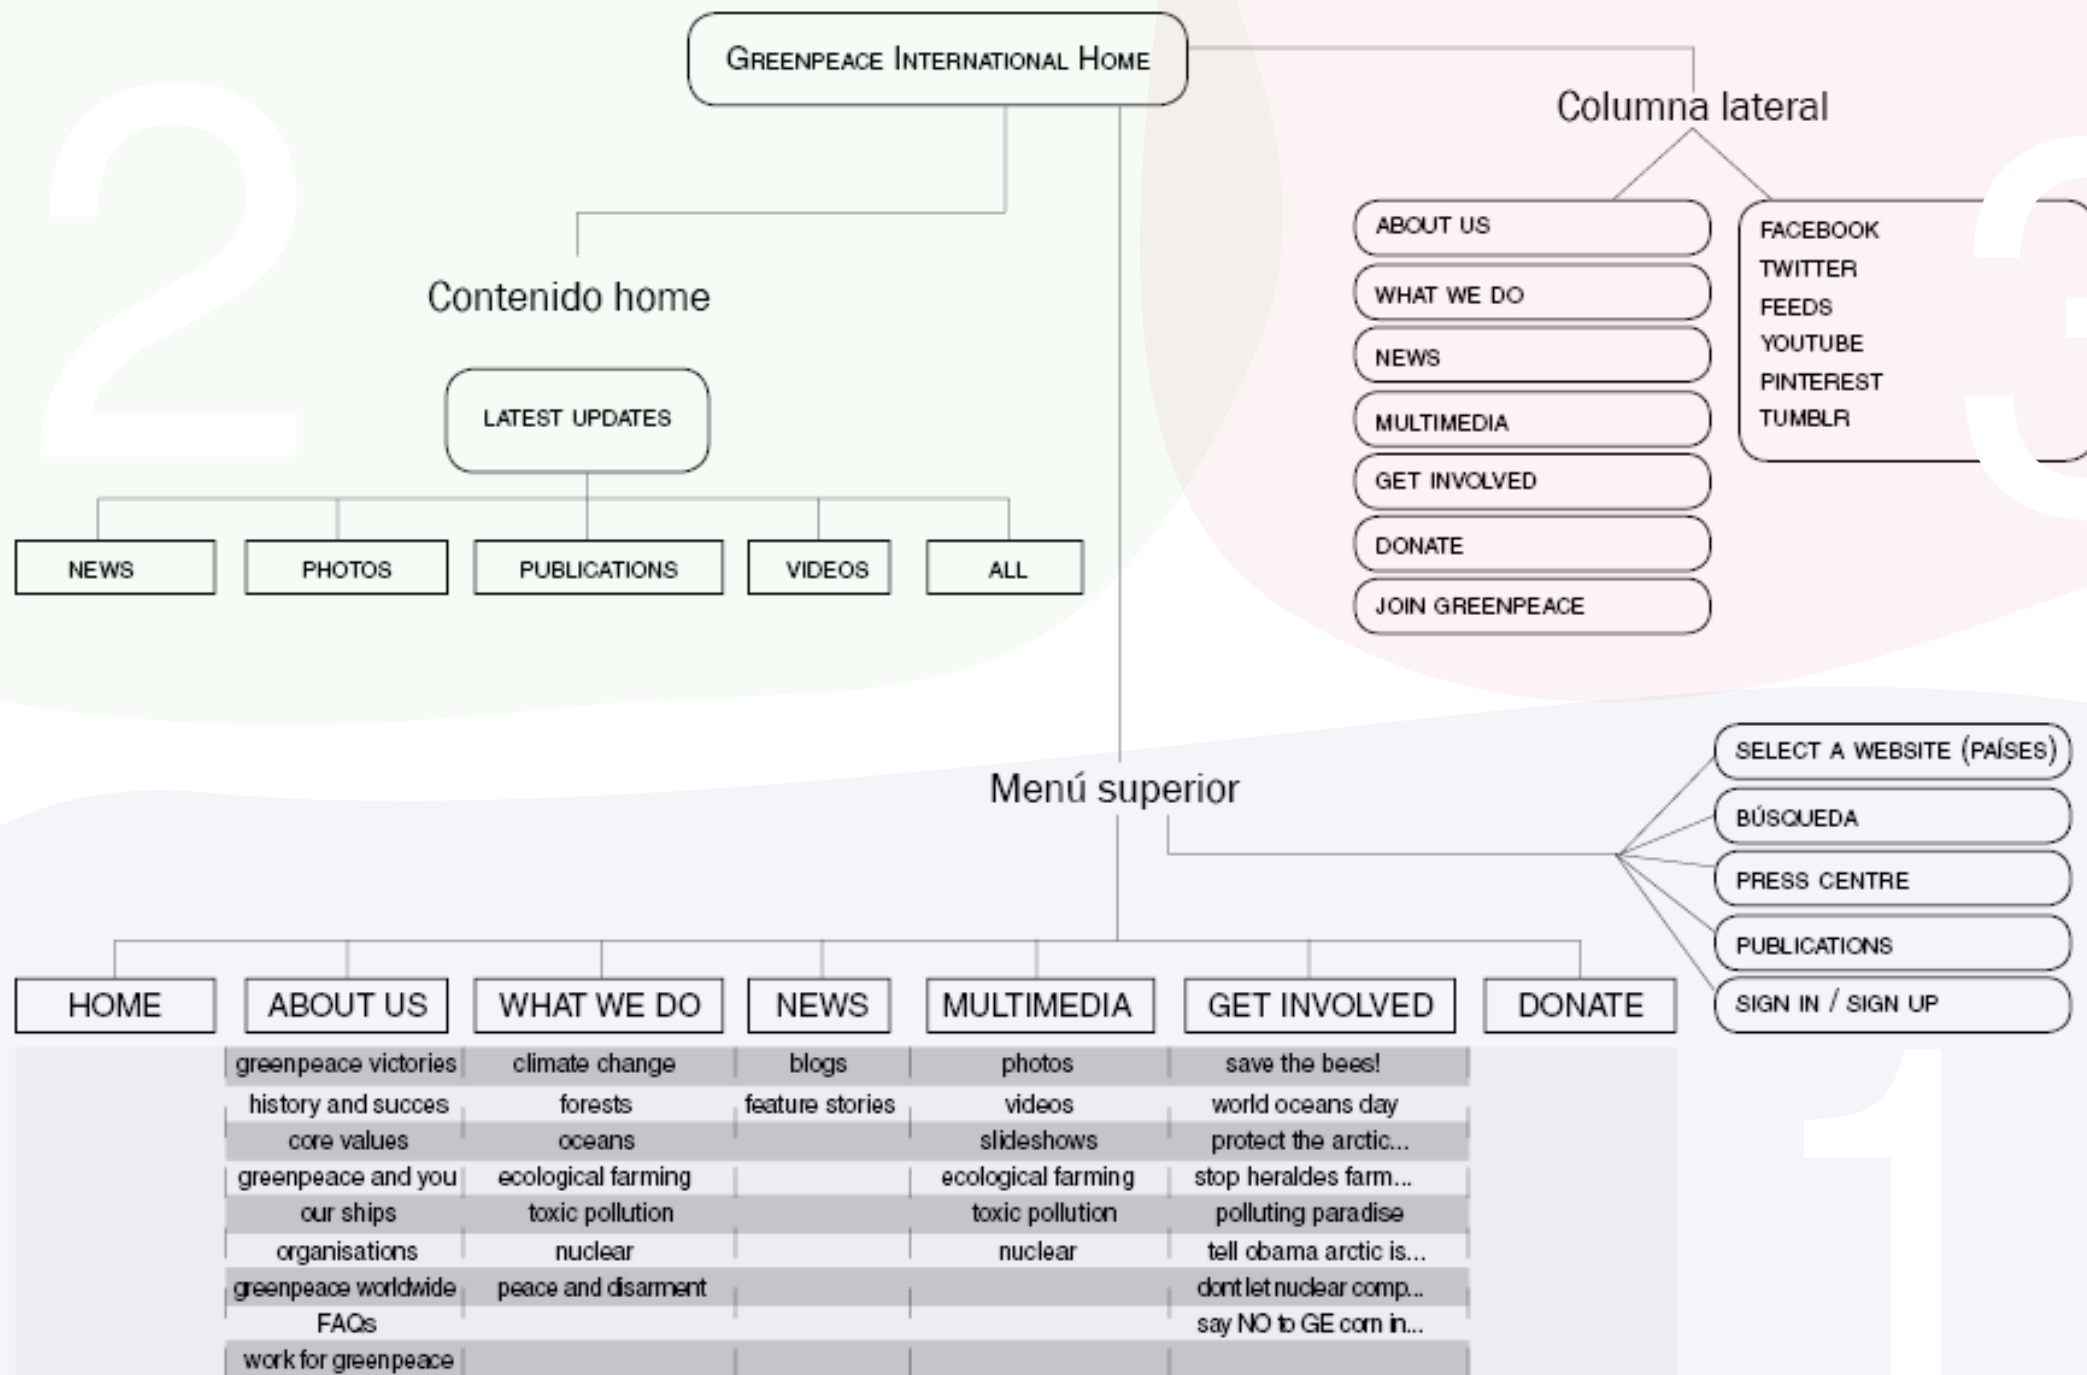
2

Greenpeace International Home

Columna lateral

3

ABOUT US
WHAT WE DO
NEWS
MULTIMEDIA
GET INVOLVED
DONATE
JOIN GREENPEACE

FACEBOOK
TWITTER
FEEDS
YOUTUBE
PINTEREST
TUMBLR

Contenido home

LATEST UPDATES

NEWS
PHOTOS
PUBLICATIONS
VIDEOS
ALL

Menú superior

SELECT A WEBSITE (PAÍSES)
BÚSQUEDA
PRESS CENTRE
PUBLICATIONS
SIGN IN / SIGN UP

1

| HOME | ABOUT US | WHAT WE DO | NEWS | MULTIMEDIA | GET INVOLVED | DONATE |
|---|---|---|---|---|---|---|
| | greenpeace victories | climate change | blogs | photos | save the bees! | |
| | history and succes | forests | feature stories | videos | world oceans day | |
| | core values | oceans | | slideshows | protect the arctic... | |
| | greenpeace and you | ecological farming | | ecological farming | stop heraldes farm... | |
| | our ships | toxic pollution | | toxic pollution | polluting paradise | |
| | organisations | nuclear | | nuclear | tell obama arctic is... | |
| | greenpeace worldwide | peace and disarment | | | dont let nuclear comp... | |
| | FAQs | | | | say NO to GE corn in... | |
| | work for greenpeace | | | | | |